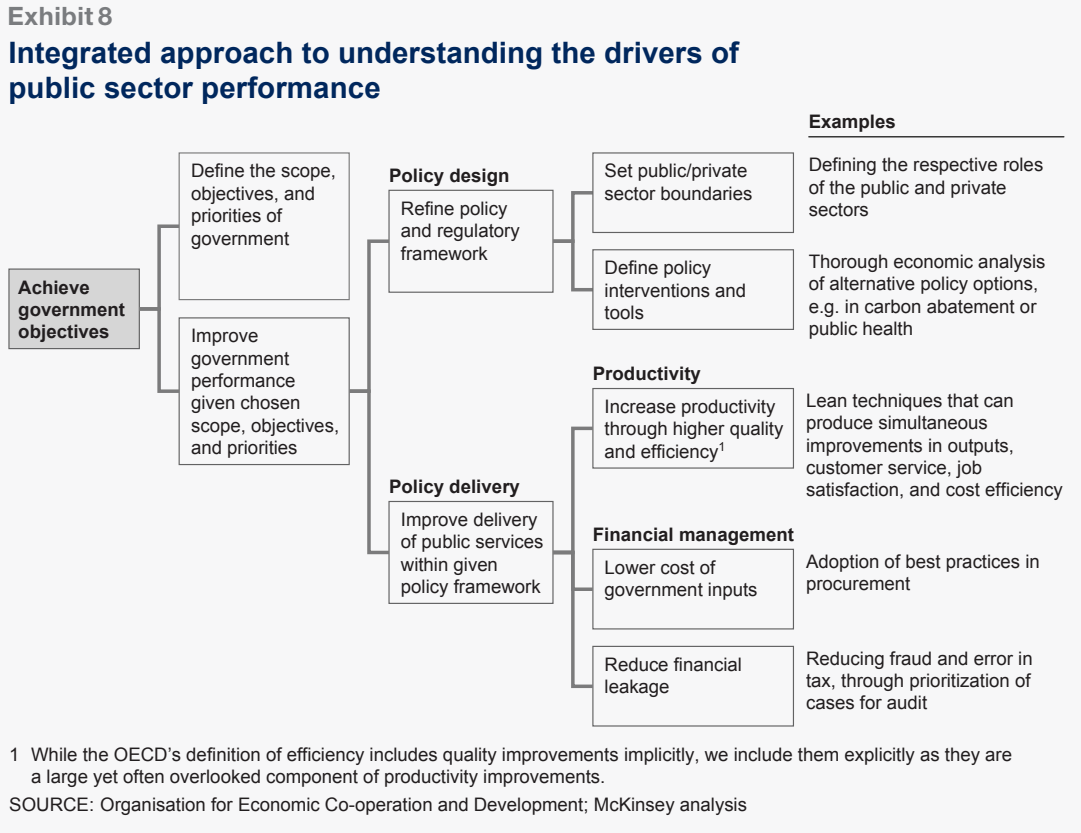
Exhibit 8

Integrated approach to understanding the drivers of public sector performance

Examples

Achieve government objectives

Define the scope, objectives, and priorities of government

Improve government performance given chosen scope, objectives, and priorities

Policy design

Refine policy and regulatory framework

Set public/private sector boundaries

Defining the respective roles of the public and private sectors

Define policy interventions and tools

Thorough economic analysis of alternative policy options, e.g. in carbon abatement or public health

Productivity

Increase productivity through higher quality and efficiency$^1$

Lean techniques that can produce simultaneous improvements in outputs, customer service, job satisfaction, and cost efficiency

Policy delivery

Improve delivery of public services within given policy framework

Financial management

Lower cost of government inputs

Adoption of best practices in procurement

Reduce financial leakage

Reducing fraud and error in tax, through prioritization of cases for audit

1 While the OECD's definition of efficiency includes quality improvements implicitly, we include them explicitly as they are a large yet often overlooked component of productivity improvements.

SOURCE: Organisation for Economic Co-operation and Development; McKinsey analysis